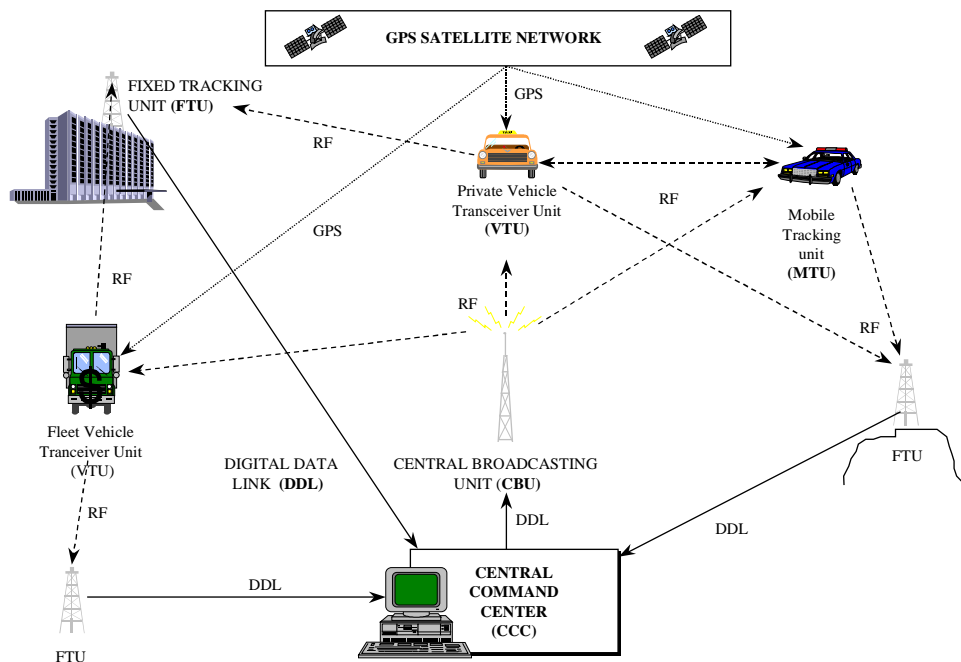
GPS SATELLITE NETWORK

FIXED TRACKING UNIT (FTU)

GPS

RF

RF

Private Vehicle Transceiver Unit (VTU)

Mobile Tracking unit (MTU)

GPS

RF

RF

RF

Fleet Vehicle Tranceiver Unit (VTU)

DIGITAL DATA LINK (DDL)

CENTRAL BROADCASTING UNIT (CBU)

FTU

RF

DDL

DDL

DDL

CENTRAL COMMAND CENTER (CCC)

FTU